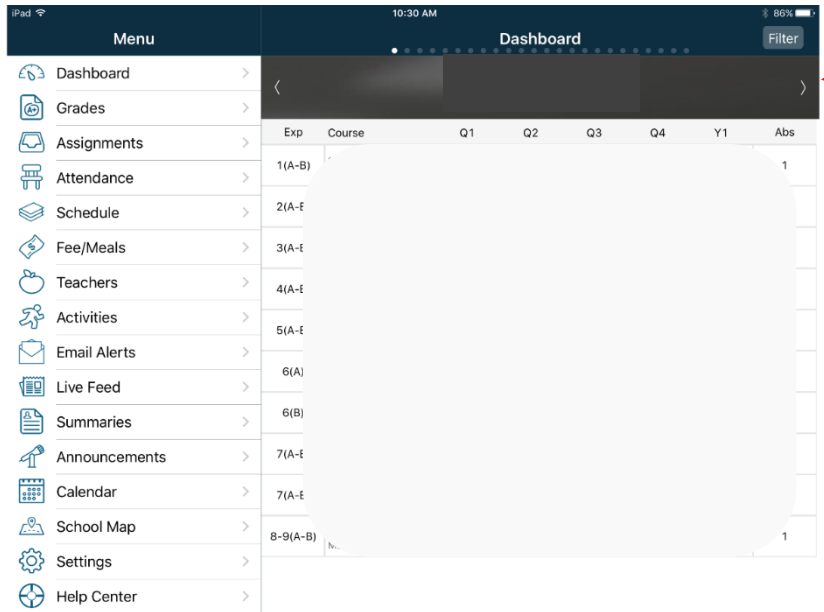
iPad
10:30 AM
86%

Menu
Dashboard
Grades
Assignments
Attendance
Schedule
Fee/Meals
Teachers
Activities
Email Alerts
Live Feed
Summaries
Announcements
Calendar
School Map
Settings
Help Center

Dashboard
Filter

| Exp | Course | Q1 | Q2 | Q3 | Q4 | Y1 | Abs |
|---|---|---|---|---|---|---|---|
| 1(A-B) | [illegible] | | | | | | 1 |
| 2(A-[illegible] | | | | | | | |
| 3(A-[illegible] | | | | | | | |
| 4(A-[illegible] | | | | | | | |
| 5(A-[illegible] | | | | | | | |
| 6(A) | | | | | | | |
| 6(B) | | | | | | | |
| 7(A-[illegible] | | | | | | | |
| 7(A-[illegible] | | | | | | | |
| 8-9(A-B) | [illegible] | | | | | | 1 |